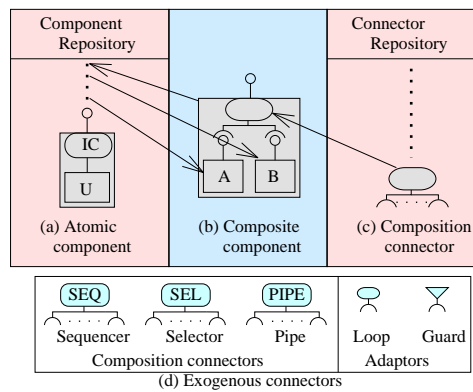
Component Repository

IC

U

(a) Atomic component

A

B

(b) Composite component

Connector Repository

(c) Composition connector

SEQ

Sequencer

SEL

Selector

PIPE

Pipe

Composition connectors

Loop

Guard

Adaptors

(d) Exogenous connectors